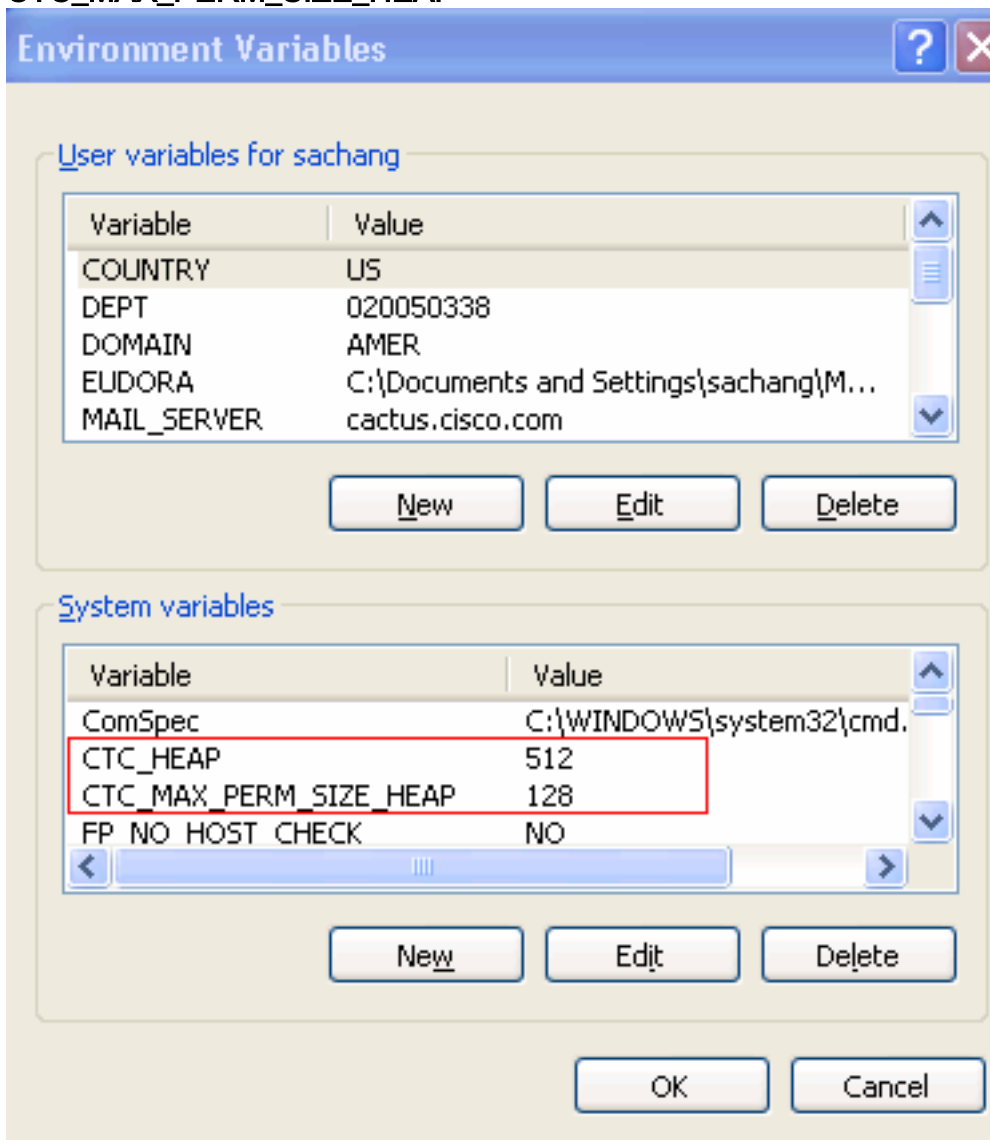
Environment Variables

User variables for sachang

| Variable | Value |
|---|---|
| COUNTRY | US |
| DEPT | 020050338 |
| DOMAIN | AMER |
| EUDORA | C:\Documents and Settings\sachang\M... |
| MAIL_SERVER | cactus.cisco.com |

New Edit Delete

System variables

| Variable | Value |
|---|---|
| ComSpec | C:\WINDOWS\system32\cmd. |
| CTC_HEAP | 512 |
| CTC_MAX_PERM_SIZE_HEAP | 128 |
| FP_NO_HOST_CHECK | NO |

New Edit Delete

OK Cancel